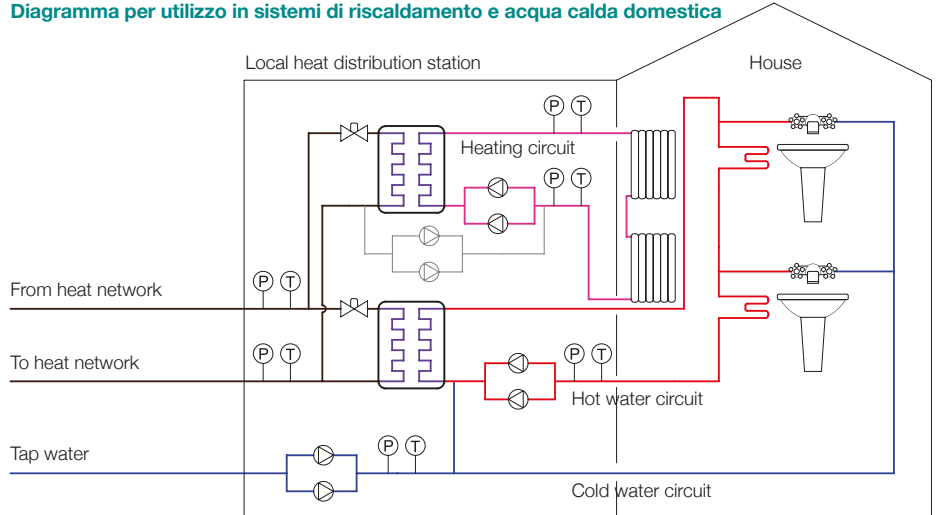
Diagramma per utilizzo in sistemi di riscaldamento e acqua calda domestica

Local heat distribution station

House

P T

Heating circuit

P T

From heat network

P T

To heat network

P T

P T

Hot water circuit

Tap water

P T

Cold water circuit